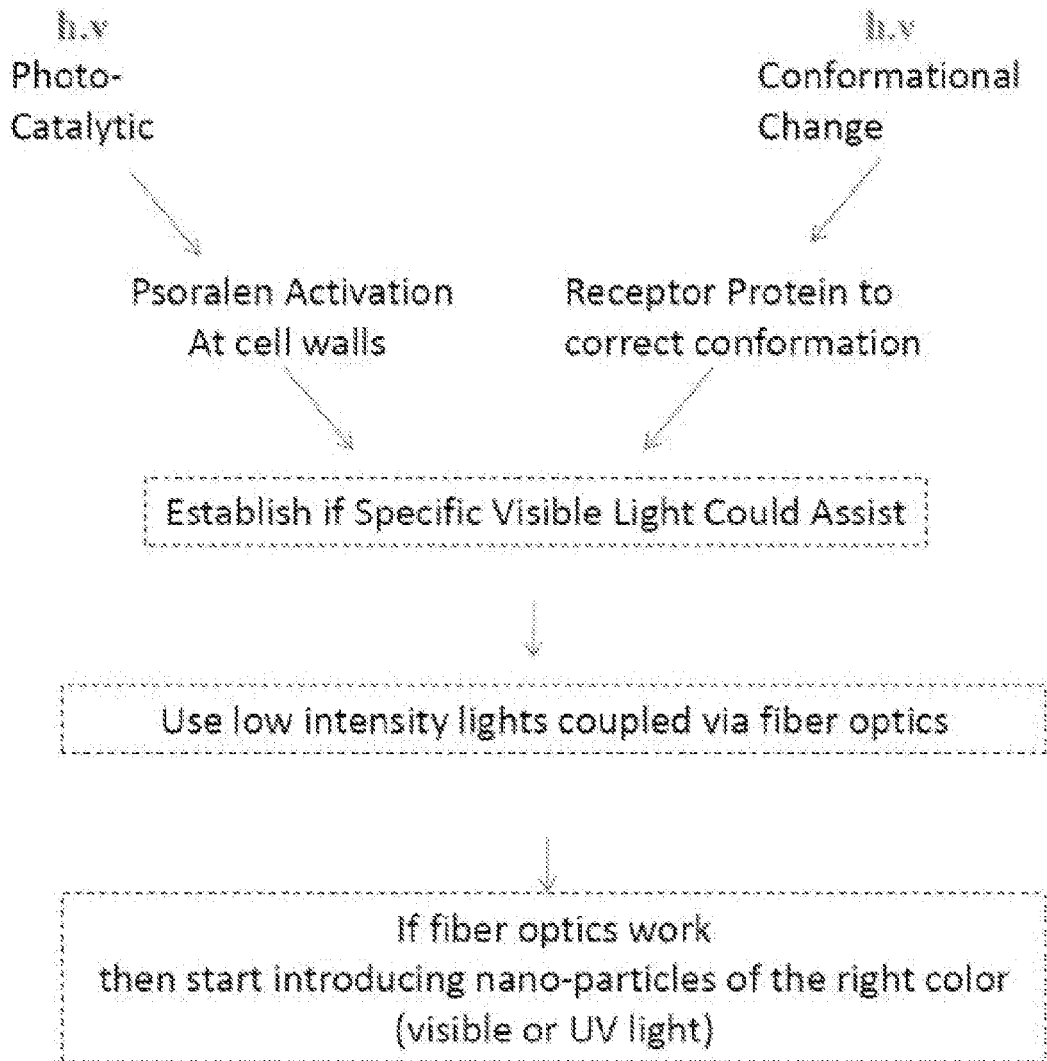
$h.\nu$
Photo-
Catalytic

$h.\nu$
Conformational
Change

Psoralen Activation
At cell walls

Receptor Protein to
correct conformation

Establish if Specific Visible Light Could Assist

Use low intensity lights coupled via fiber optics

If fiber optics work
then start introducing nano-particles of the right color
(visible or UV light)